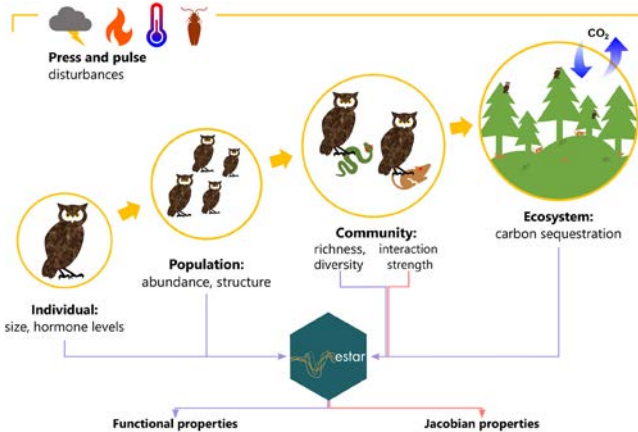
Press and pulse
disturbances

$CO_2$

Individual:
size, hormone levels

Population:
abundance, structure

Community:
richness, diversity

interaction strength

Ecosystem:
carbon sequestration

estar

Functional properties

Jacobian properties